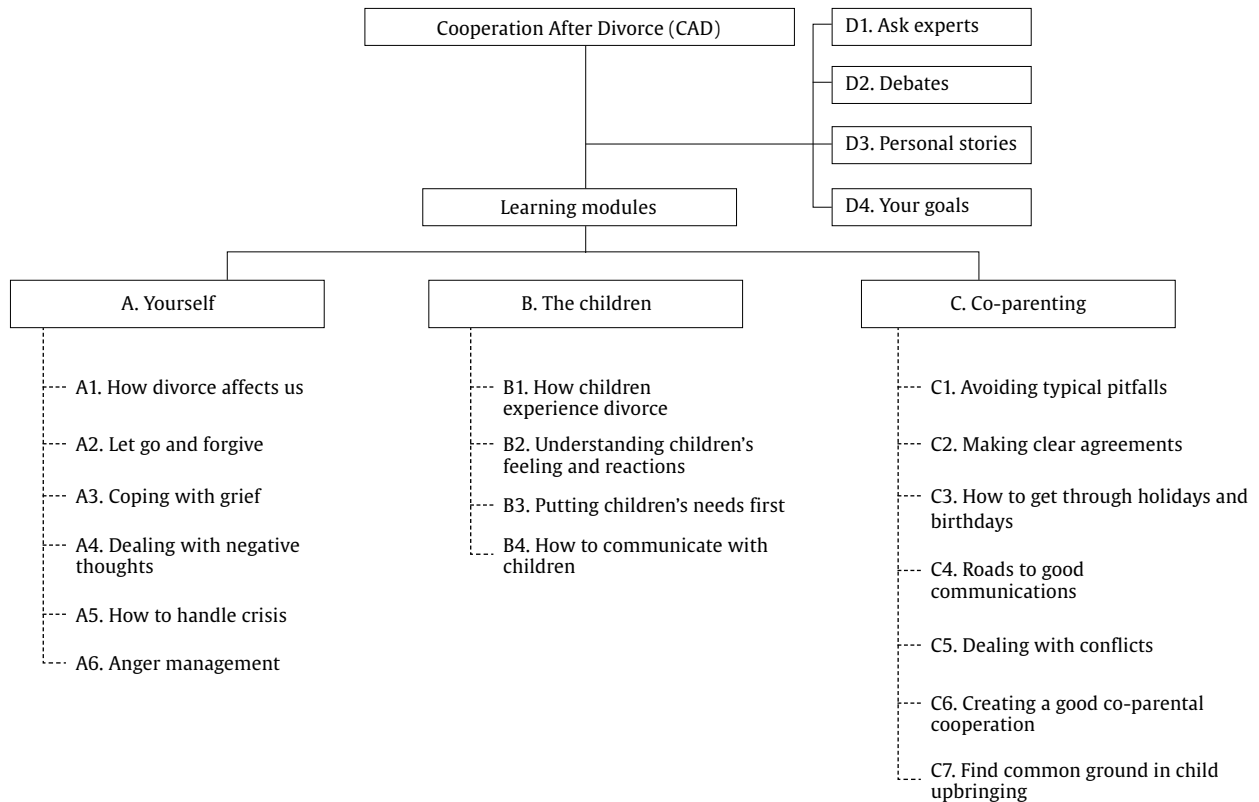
Cooperation After Divorce (CAD)

D1. Ask experts

D2. Debates

D3. Personal stories

D4. Your goals

Learning modules

A. Yourself

A1. How divorce affects us

A2. Let go and forgive

A3. Coping with grief

A4. Dealing with negative thoughts

A5. How to handle crisis

A6. Anger management

B. The children

B1. How children experience divorce

B2. Understanding children's feeling and reactions

B3. Putting children's needs first

B4. How to communicate with children

C. Co-parenting

C1. Avoiding typical pitfalls

C2. Making clear agreements

C3. How to get through holidays and birthdays

C4. Roads to good communications

C5. Dealing with conflicts

C6. Creating a good co-parental cooperation

C7. Find common ground in child upbringing